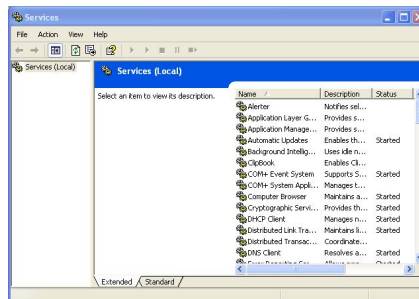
Services

File Action View Help

Services (Local)

Services (Local)

Select an item to view its description.

| Name | Description | Status |
|---|---|---|
| Alerter | Notifies sel... | |
| Application Layer G... | Provides s... | |
| Application Manage... | Provides s... | |
| Automatic Updates | Enables th... | Started |
| Background Intellig... | Uses idle n... | |
| ClipBook | Enables Cli... | |
| COM+ Event System | Supports S... | Started |
| COM+ System Appli... | Manages t... | |
| Computer Browser | Maintains a... | Started |
| Cryptographic Servi... | Provides th... | Started |
| DHCP Client | Manages n... | Started |
| Distributed Link Tra... | Maintains li... | Started |
| Distributed Transac... | Coordinate... | |
| DNS Client | Resolves a... | Started |
| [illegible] | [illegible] | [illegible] |

Extended Standard